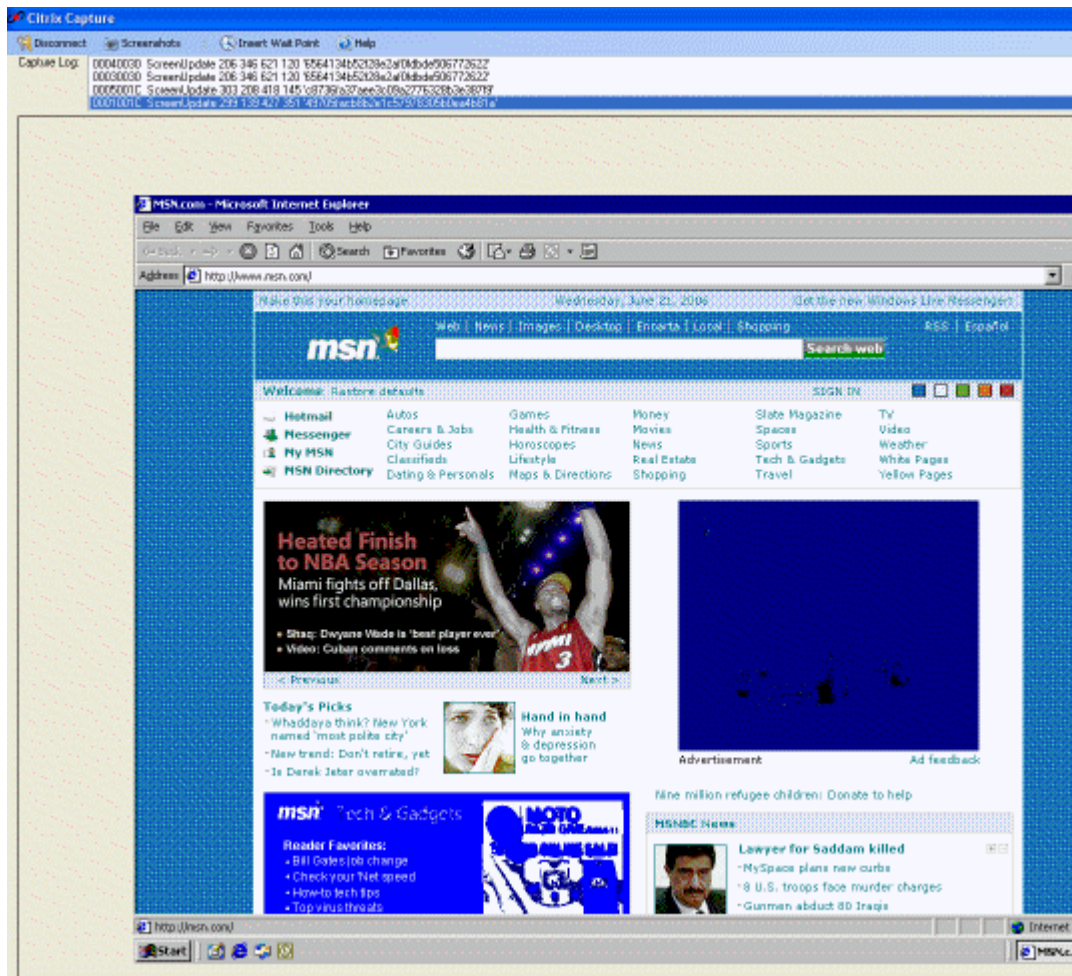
Citrix Capture

Disconnect Screenshots Insert Wait Point Help

Capture Log: 00040030 ScreenUpdate 206 346 621 120 '6564134b52128e2af0fdbde506772622'
00030030 ScreenUpdate 206 346 621 120 '6564134b52128e2af0fdbde506772622'
0005001C ScreenUpdate 303 208 418 145 'c8736a37aee3c08a2776328b3e3878'
0001001C ScreenUpdate 299 139 427 351 '497f6facb8b2e1c5797830b0ea4b81a'

MSN.com - Microsoft Internet Explorer

File Edit View Favorites Tools Help

Back Search Favorites

Address http://www.msn.com/

Make this your homepage Wednesday, June 21, 2006 Get the new Windows Live Messenger

msn Web | News | Images | Desktop | Encarta | Local | Shopping RSS | Español

Search web

Welcome Restore defaults SIGN IN

Hotmail
Messenger
My MSN
MSN Directory

Autos
Careers & Jobs
City Guides
Classifieds
Dating & Personals

Games
Health & Fitness
Horoscopes
Lifestyle
Maps & Directions

Money
Movies
News
Real Estate
Shopping

Slate Magazine
Spaces
Sports
Tech & Gadgets
Travel

TV
Video
Weather
White Pages
Yellow Pages

Heated Finish to NBA Season
Miami fights off Dallas, wins first championship
• Shaq: Dwyane Wade is 'best player ever'
• Video: Cuban comments on loss

< Previous Next >

Today's Picks
Whaddaya think? New York named 'most polite city'
New trend: Don't retire, yet
Is Derek Jeter overrated?

Hand in hand
Why anxiety & depression go together

Advertisement Ad feedback

msn Tech & Gadgets
Reader Favorites:
• Bill Gates job change
• Check your 'Net speed
• How-to tech tips
• Top virus threats

Nine million refugee children: Donate to help

MSNBC News
Lawyer for Saddam killed
MySpace plans new curbs
8 U.S. troops face murder charges
Gunmen abduct 80 Iraqis

http://msn.com/ Internet

Start MSN.c...